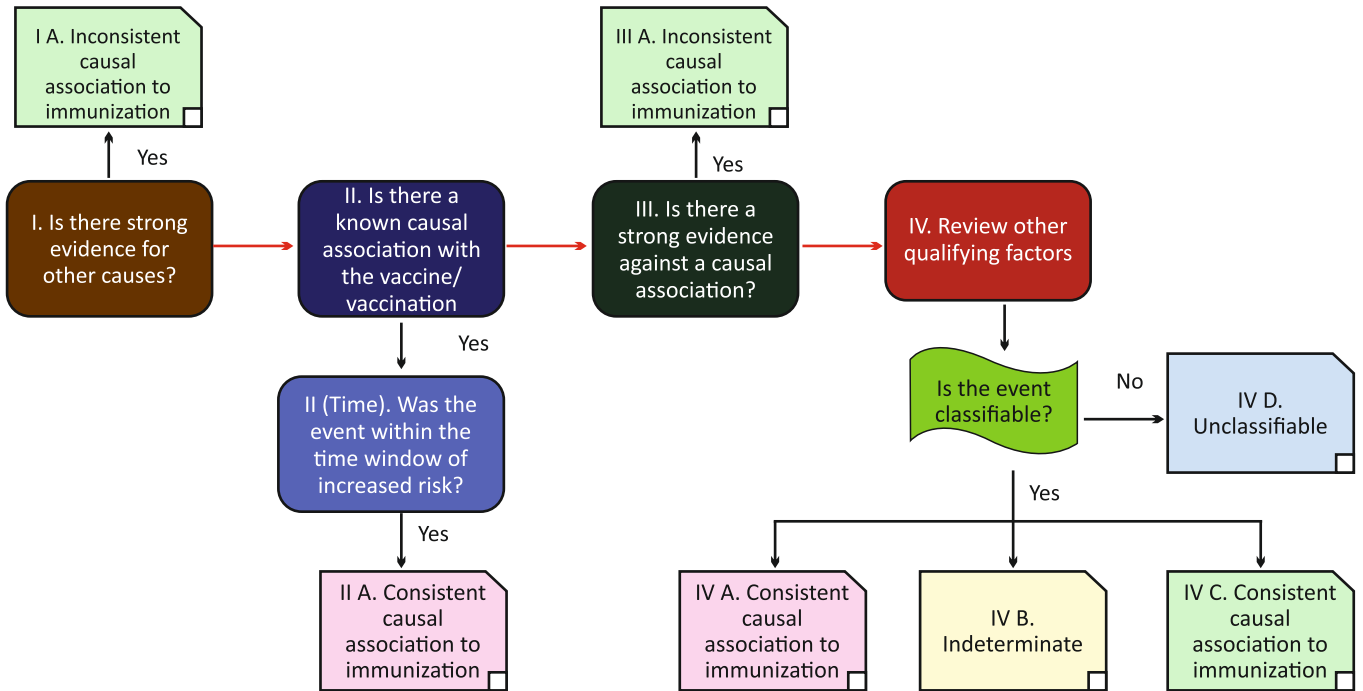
I A. Inconsistent causal association to immunization

Yes

I. Is there strong evidence for other causes?

II. Is there a known causal association with the vaccine/ vaccination

Yes

II (Time). Was the event within the time window of increased risk?

Yes

II A. Consistent causal association to immunization

III A. Inconsistent causal association to immunization

Yes

III. Is there a strong evidence against a causal association?

IV. Review other qualifying factors

Is the event classifiable?

No

IV D. Unclassifiable

Yes

IV A. Consistent causal association to immunization

IV B. Indeterminate

IV C. Consistent causal association to immunization